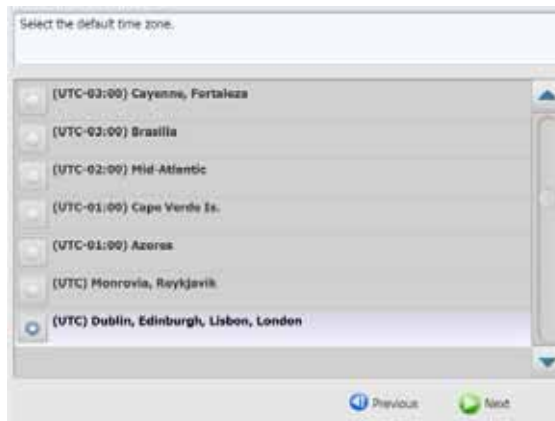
Select the default time zone.

(UTC-03:00) Cayenne, Fortaleza

(UTC-03:00) Brasilia

(UTC-02:00) Mid-Atlantic

(UTC-01:00) Cape Verde Is.

(UTC-01:00) Azores

(UTC) Monrovia, Reykjavik

(UTC) Dublin, Edinburgh, Lisbon, London

Previous

Next